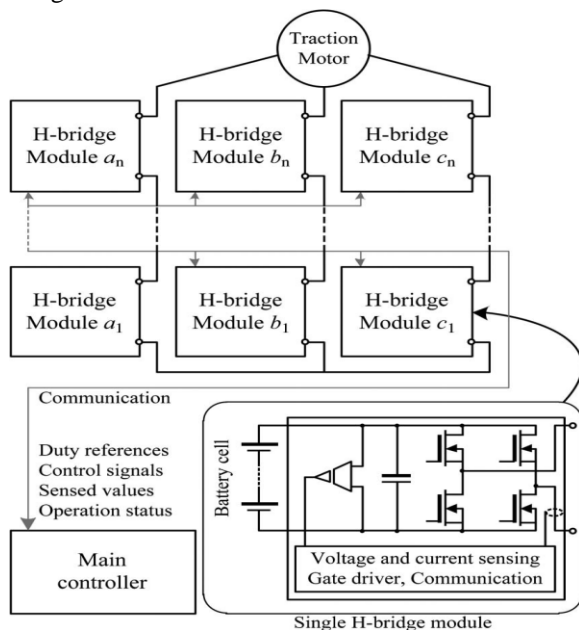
Traction Motor

H-bridge Module $a_n$

H-bridge Module $b_n$

H-bridge Module $c_n$

H-bridge Module $a_1$

H-bridge Module $b_1$

H-bridge Module $c_1$

Communication

Duty references
Control signals
Sensed values
Operation status

Main controller

Battery cell

Voltage and current sensing
Gate driver, Communication

Single H-bridge module